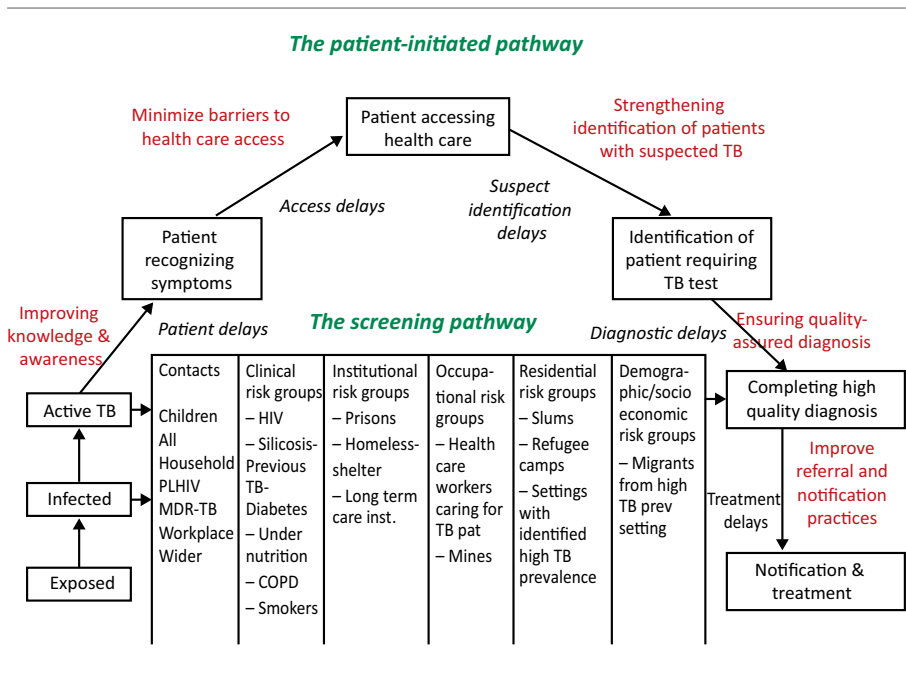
The patient-initiated pathway

Minimize barriers to health care access

Patient accessing health care

Strengthening identification of patients with suspected TB

Access delays

Suspect identification delays

Patient recognizing symptoms

Identification of patient requiring TB test

Improving knowledge & awareness

Patient delays

The screening pathway

Diagnostic delays

Ensuring quality-assured diagnosis

Active TB

Infected

Exposed

| Contacts | Clinical risk groups | Institutional risk groups | Occupational risk groups | Residential risk groups | Demographic/socio economic risk groups |
|---|---|---|---|---|---|
| Children All Household PLHIV MDR-TB Workplace Wider | – HIV – Silicosis-Previous TB-Diabetes – Under nutrition – COPD – Smokers | – Prisons – Homeless-shelter – Long term care inst. | – Health care workers caring for TB pat – Mines | – Slums – Refugee camps – Settings with identified high TB prevalence | – Migrants from high TB prev setting |

Completing high quality diagnosis

Improve referral and notification practices

Treatment delays

Notification & treatment